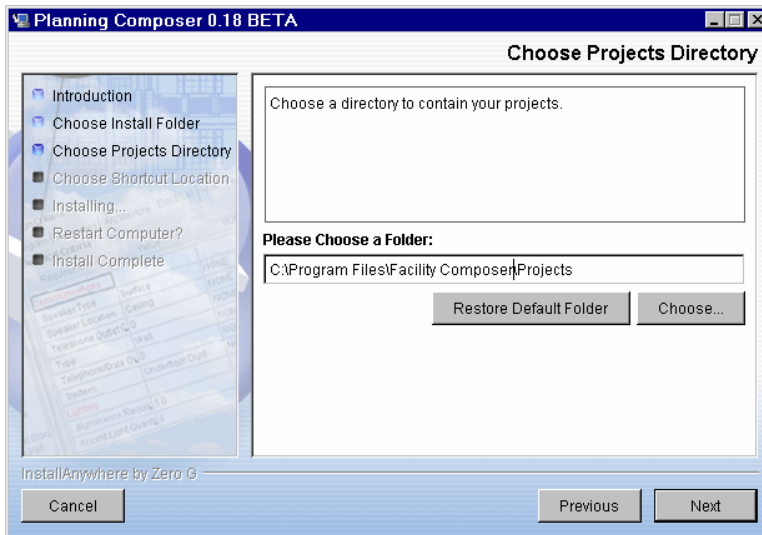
Planning Composer 0.18 BETA

Choose Projects Directory

Introduction
Choose Install Folder
Choose Projects Directory
Choose Shortcut Location
Installing...
Restart Computer?
Install Complete

Choose a directory to contain your projects.

Please Choose a Folder:

C:\Program Files\Facility Composer\Projects

Restore Default Folder

Choose...

InstallAnywhere by Zero G

Cancel

Previous

Next